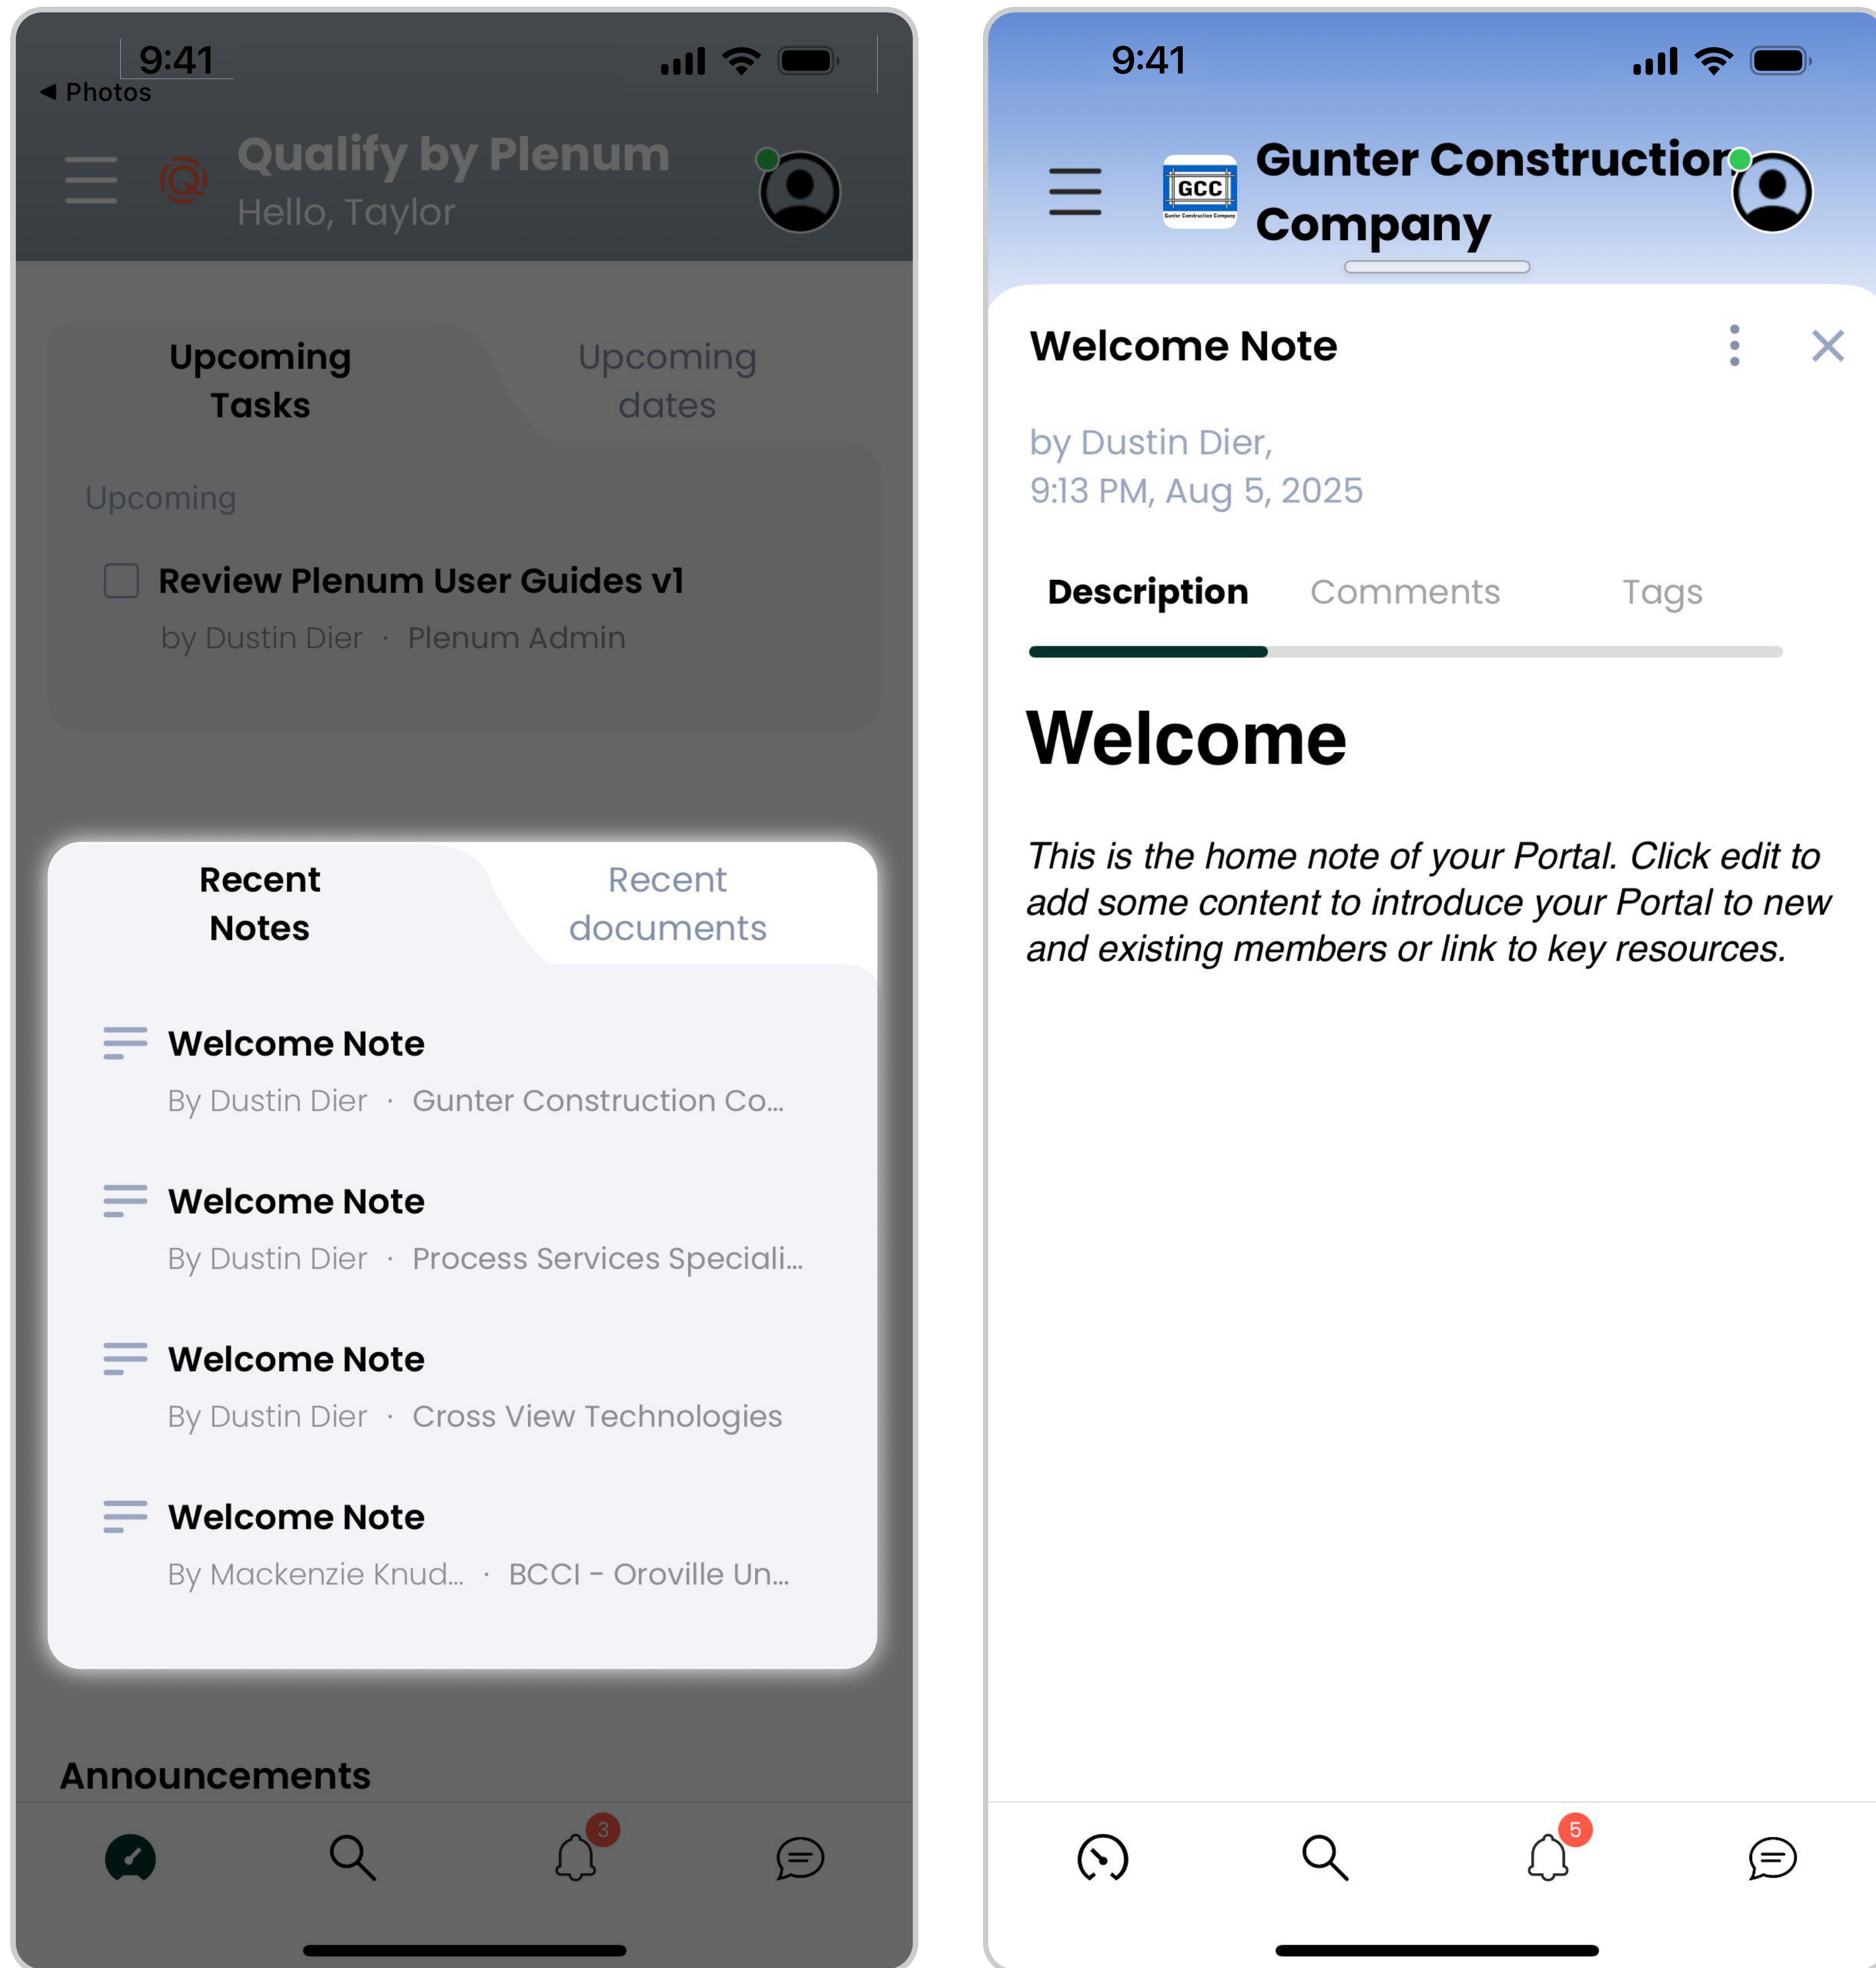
9:41
◀ Photos

Qualify by Plenum
Hello, Taylor

Upcoming Tasks

Upcoming dates

Upcoming

Review Plenum User Guides v1
by Dustin Dier · Plenum Admin

Recent Notes

Recent documents

Welcome Note
By Dustin Dier · Gunter Construction Co...

Welcome Note
By Dustin Dier · Process Services Speciali...

Welcome Note
By Dustin Dier · Cross View Technologies

Welcome Note
By Mackenzie Knud... · BCCI - Oroville Un...

Announcements

3

9:41

GCC

Gunter Construction Company

Welcome Note

by Dustin Dier,
9:13 PM, Aug 5, 2025

Description

Comments

Tags

Welcome

*This is the home note of your Portal. Click edit to add some content to introduce your Portal to new and existing members or link to key resources.*

5